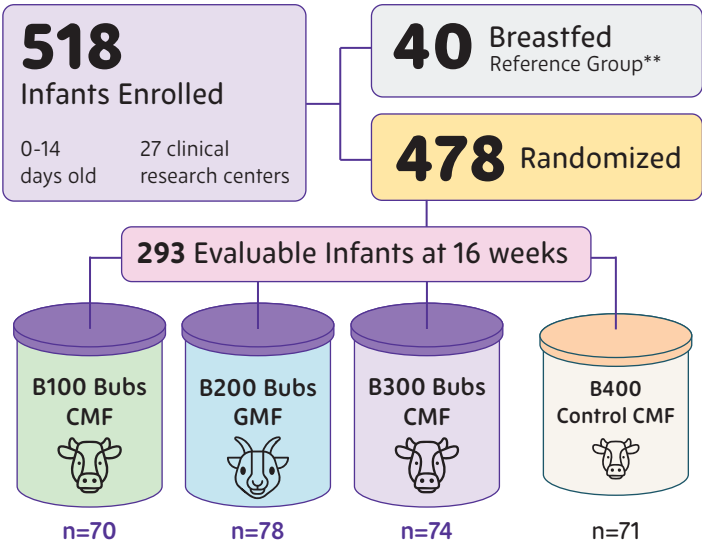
518
Infants Enrolled

0-14
days old

27 clinical
research centers

40 Breastfed
Reference Group**

478 Randomized

293 Evaluable Infants at 16 weeks

B100 Bubs
CMF

n=70

B200 Bubs
GMF

n=78

B300 Bubs
CMF

n=74

B400
Control CMF

n=71